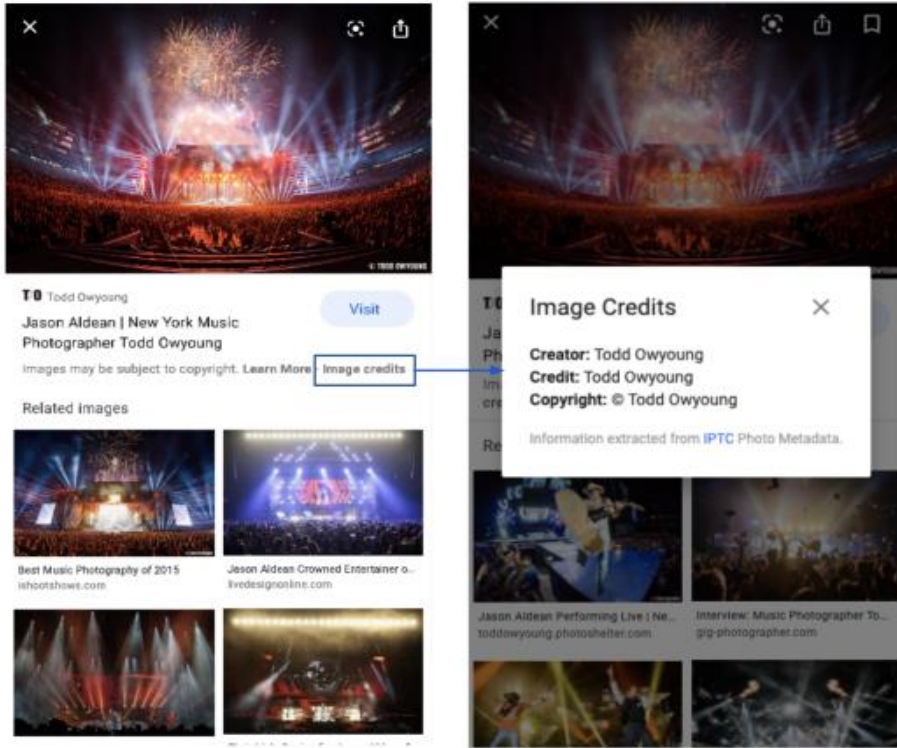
© TODD OWYOUNG

TO Todd Owyoung

Jason Aldean | New York Music Photographer Todd Owyoung

Visit

Images may be subject to copyright. Learn More · Image credits

Related images

Best Music Photography of 2015
ishootshows.com

Jason Aldean Crowned Entertainer o...
livedesignonline.com

TO
Ja
Ph
Im
cre
Re

Image Credits

Creator: Todd Owyoung
Credit: Todd Owyoung
Copyright: © Todd Owyoung

Information extracted from IPTC Photo Metadata.

Jason Aldean Performing Live | Ne...
toddowyoung.photoshelter.com

Interview: Music Photographer To...
pg-photographer.com